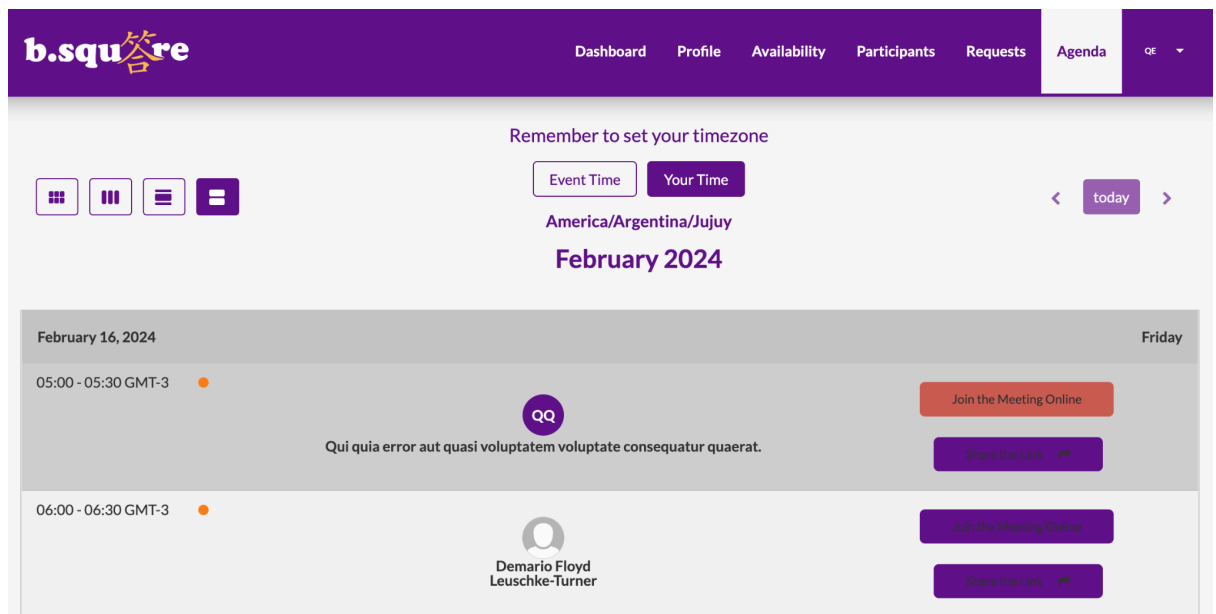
b.squ答re

Dashboard Profile Availability Participants Requests Agenda QE

Remember to set your timezone

Event Time Your Time

America/Argentina/Jujuy

February 2024

today

February 16, 2024 Friday

05:00 - 05:30 GMT-3

QQ

Qui quia error aut quasi voluptatem voluptate consequatur quaerat.

Join the Meeting Online

Share Easi Link

06:00 - 06:30 GMT-3

Demario Floyd Leuschke-Turner

Join the Meeting Online

Share Easi Link